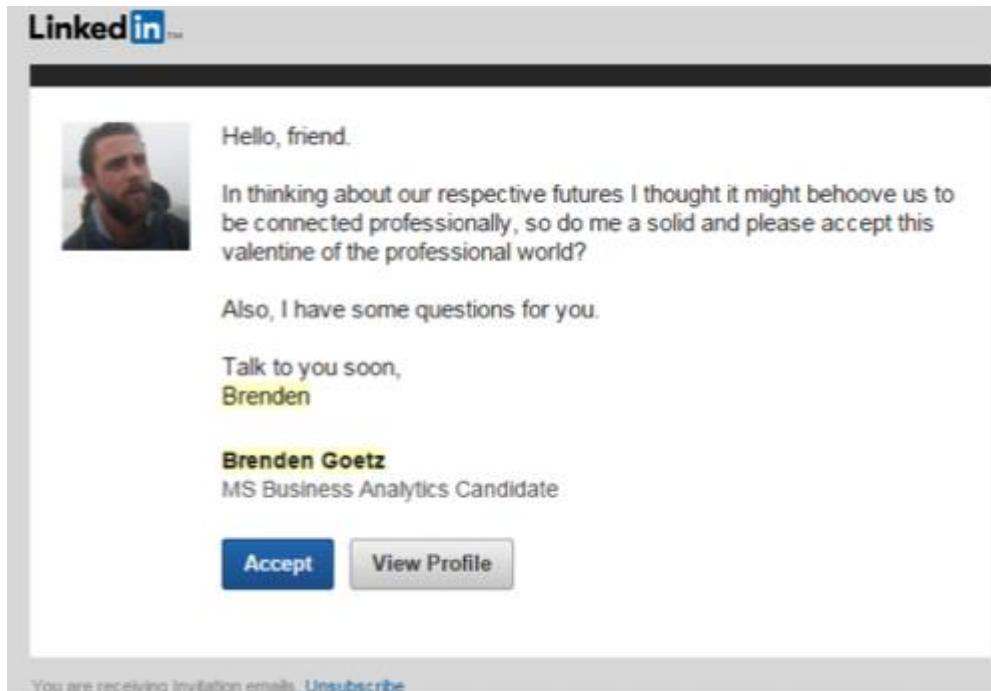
Linkedin™

Hello, friend.

In thinking about our respective futures I thought it might behoove us to be connected professionally, so do me a solid and please accept this valentine of the professional world?

Also, I have some questions for you.

Talk to you soon,
Brenden

Brenden Goetz
MS Business Analytics Candidate

Accept View Profile

You are receiving Invitation emails. Unsubscribe